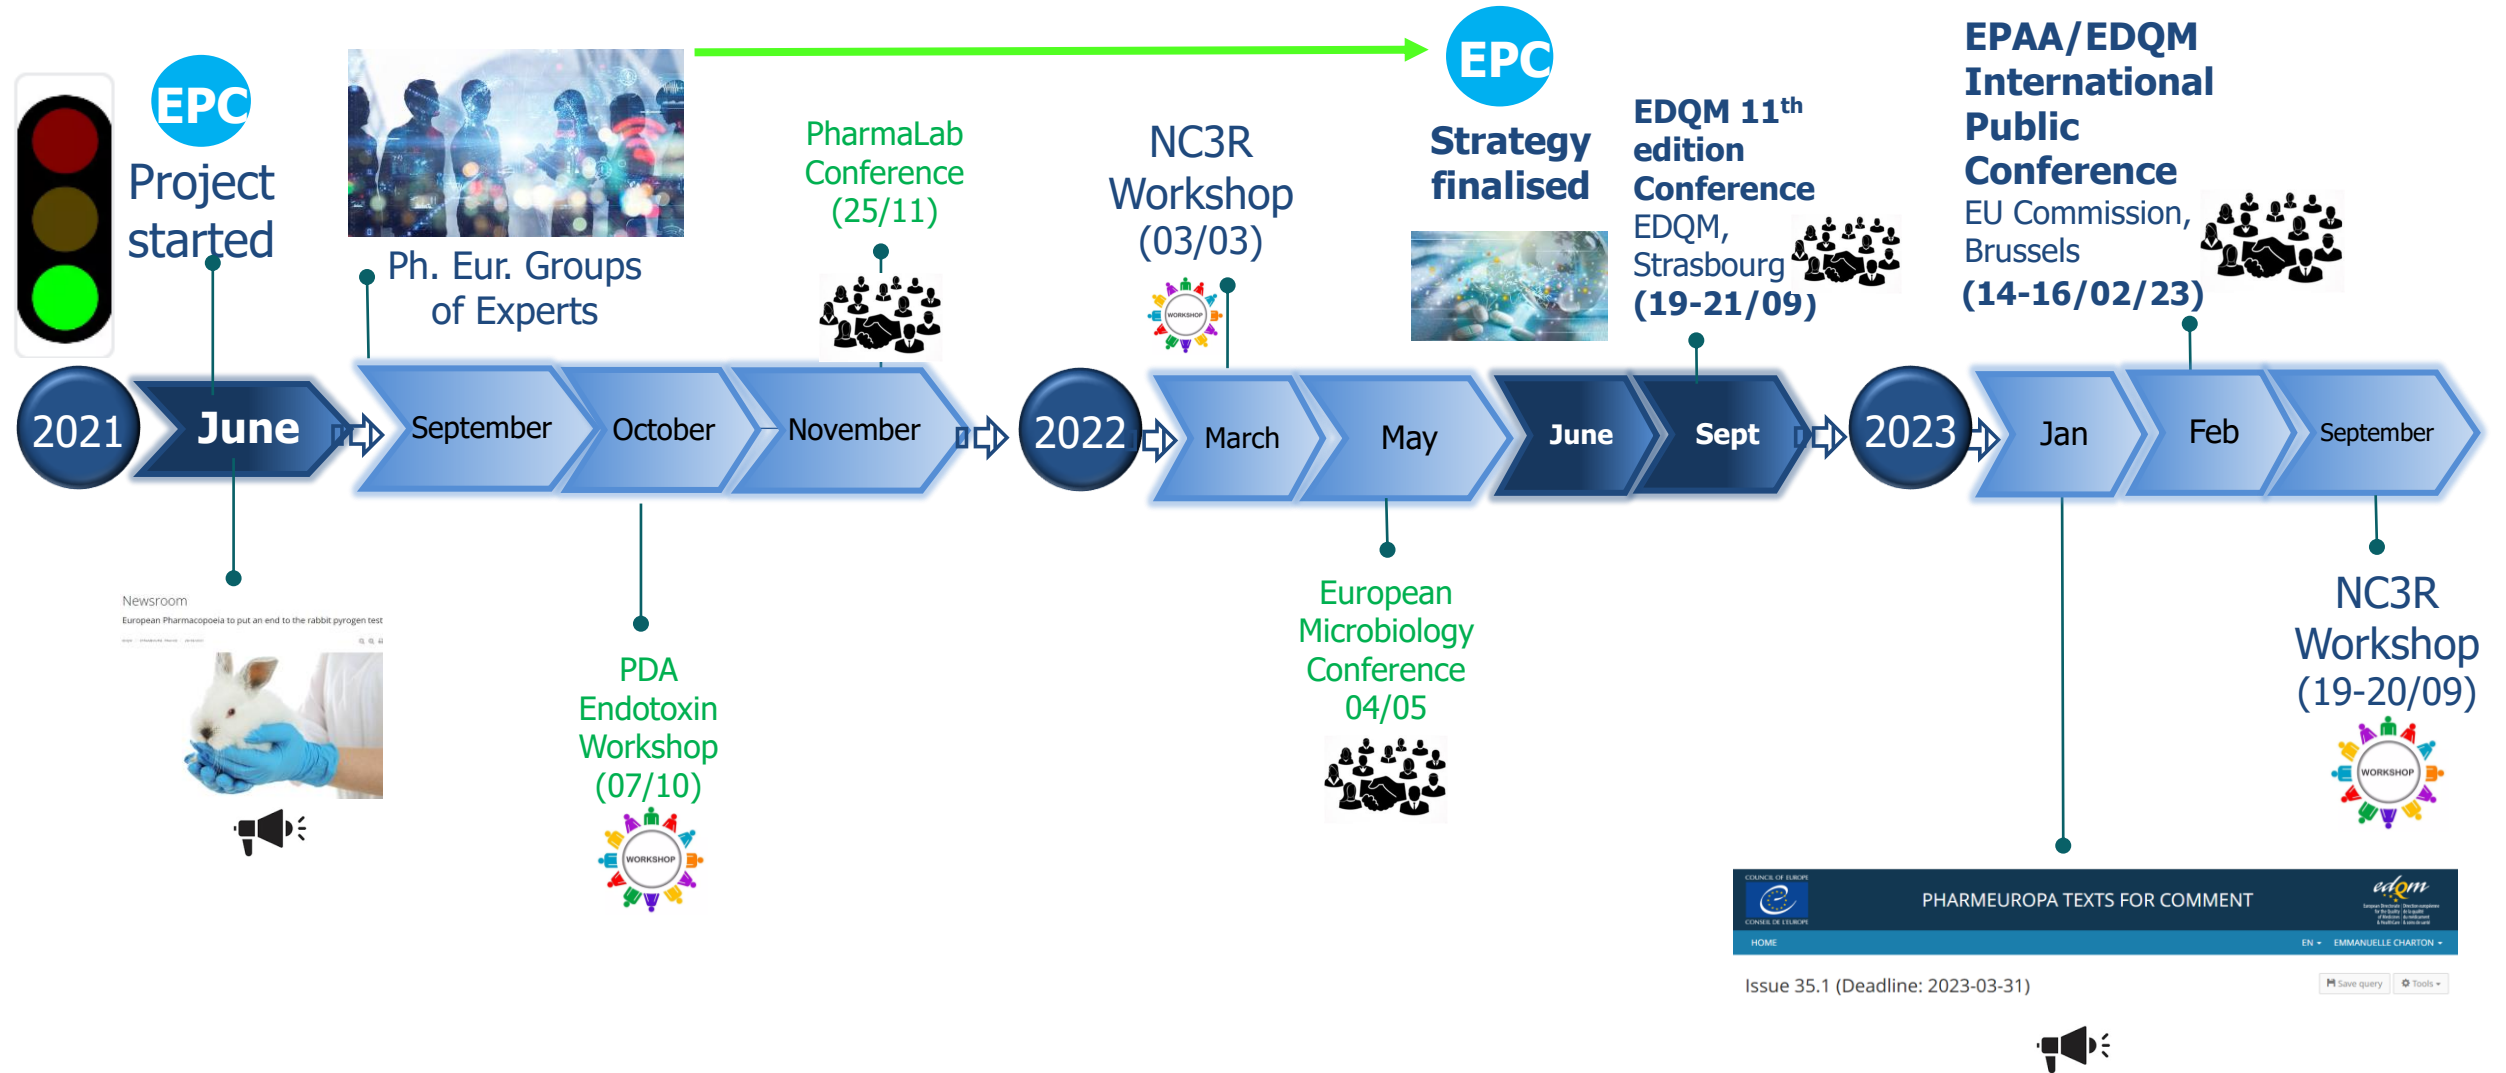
EPC
Project started

Ph. Eur. Groups of Experts

PharmaLab Conference (25/11)

NC3R Workshop (03/03)

WORKSHOP

EPC
Strategy finalised

EDQM 11$^{th}$ edition Conference
EDQM, Strasbourg
(19-21/09)

EPAA/EDQM International Public Conference
EU Commission, Brussels
(14-16/02/23)

2021 June September October November 2022 March May June Sept 2023 Jan Feb September

Newsroom
European Pharmacopoeia to put an end to the rabbit pyrogen test

PDA Endotoxin Workshop (07/10)

WORKSHOP

European Microbiology Conference 04/05

NC3R Workshop (19-20/09)

WORKSHOP

COUNCIL OF EUROPE
CONSEIL DE L'EUROPE
PHARMEUROPA TEXTS FOR COMMENT
edqm
HOME
EN EMMANUELLE CHARTON
Issue 35.1 (Deadline: 2023-03-31)
Save query Tools